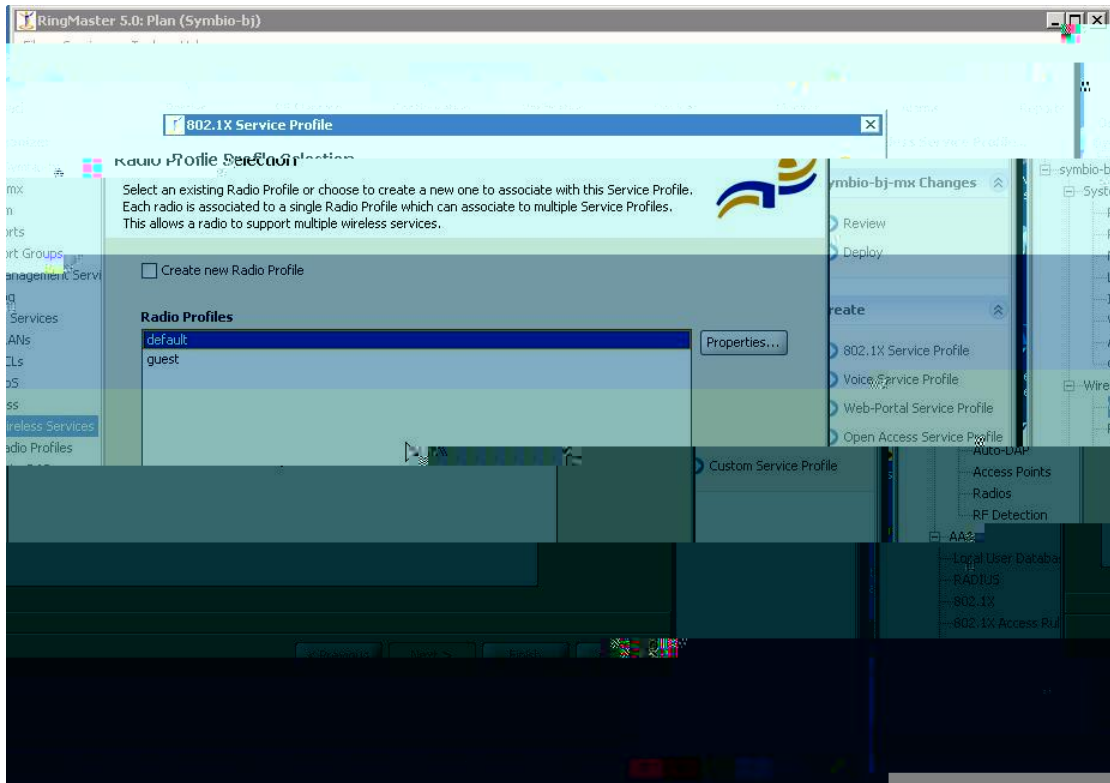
RingMaster 5.0: Plan (Symbio-bj)

802.1X Service Profile

Radio Profile Selection

Select an existing Radio Profile or choose to create a new one to associate with this Service Profile. Each radio is associated to a single Radio Profile which can associate to multiple Service Profiles. This allows a radio to support multiple wireless services.

Create new Radio Profile

Radio Profiles

default
guest

Properties...

mx
rts
rt Groups
anagement Servi
Services
ANs
CLs
oS
ss
ireless Services
adio Profiles

ymbio-bj-mx Changes
Review
Deploy

reate
802.1X Service Profile
Voice Service Profile
Web-Portal Service Profile
Open Access Service Profile
Custom Service Profile

symbio-b
Syst
Wire

Auto-DAP
Access Points
Radios
RF Detection
AAA
Local User Databa
RADIUS
802.1X
802.1X Access Rul